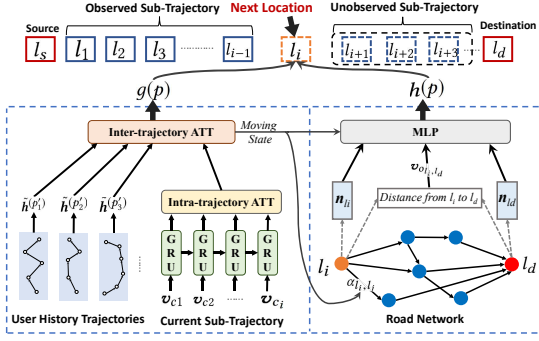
Observed Sub-Trajectory

Next Location

Unobserved Sub-Trajectory

Source

Destination

$l_s$ $l_1$ $l_2$ $l_3$ ........ $l_{i-1}$

$l_i$

$l_{i+1}$ $l_{i+2}$ $l_{i+3}$ ..... $l_d$

$g(p)$

$h(p)$

Inter-trajectory ATT

Moving State

MLP

$\tilde{h}^{(p'_1)}$ $\tilde{h}^{(p'_2)}$ $\tilde{h}^{(p'_3)}$

Intra-trajectory ATT

$v_{o_{l_i},l_d}$

$n_{l_i}$

Distance from $l_i$ to $l_d$

$n_{l_d}$

GRU GRU GRU GRU

$v_{c1}$ $v_{c2}$ ...... $v_{c_i}$

$l_i$

$l_d$

$\alpha_{l_i,l_j}$

User History Trajectories

Current Sub-Trajectory

Road Network